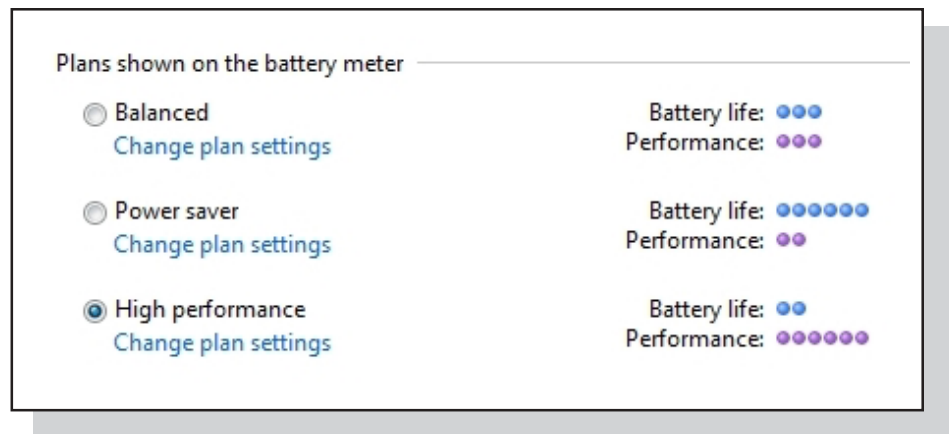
Plans shown on the battery meter

Balanced
Change plan settings

Battery life:
Performance:

Power saver
Change plan settings

Battery life:
Performance:

High performance
Change plan settings

Battery life:
Performance: